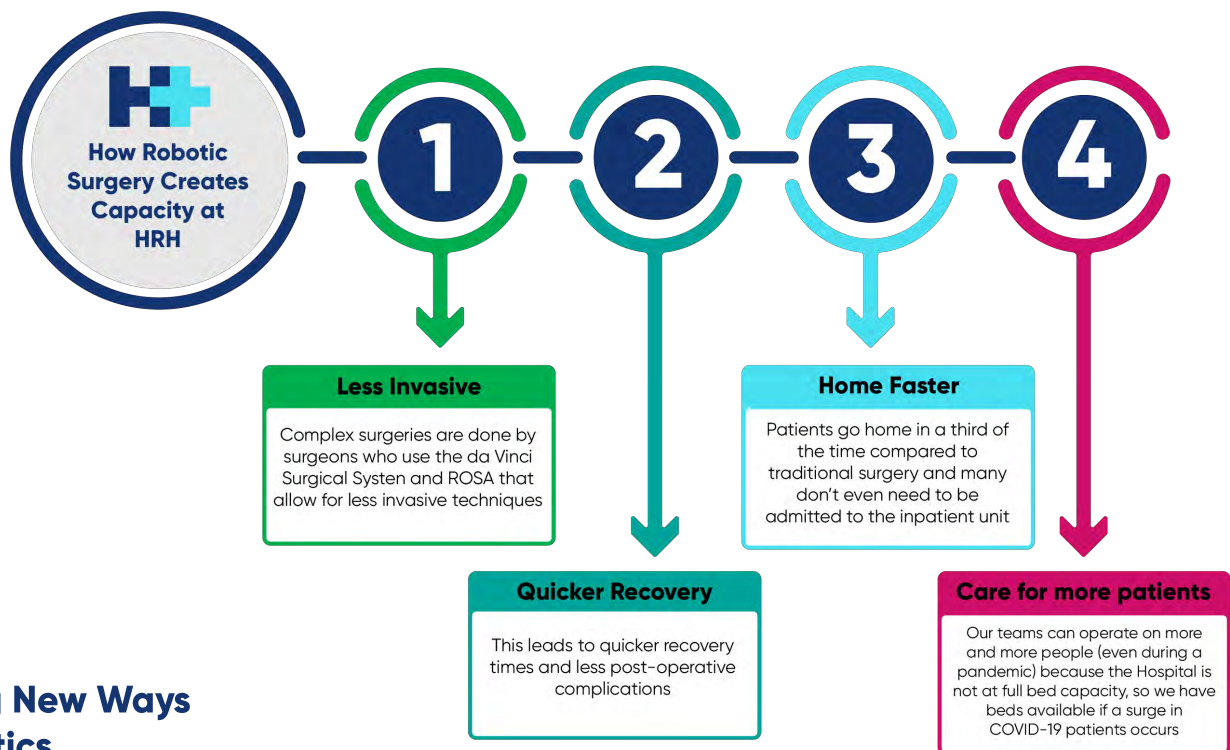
How Robotic Surgery Creates Capacity at HRH

1

2

3

4

Less Invasive

Complex surgeries are done by surgeons who use the da Vinci Surgical Systen and ROSA that allow for less invasive techniques

Home Faster

Patients go home in a third of the time compared to traditional surgery and many don't even need to be admitted to the inpatient unit

Quicker Recovery

This leads to quicker recovery times and less post-operative complications

Care for more patients

Our teams can operate on more and more people (even during a pandemic) because the Hospital is not at full bed capacity, so we have beds available if a surge in COVID-19 patients occurs

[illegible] New Ways
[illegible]tics